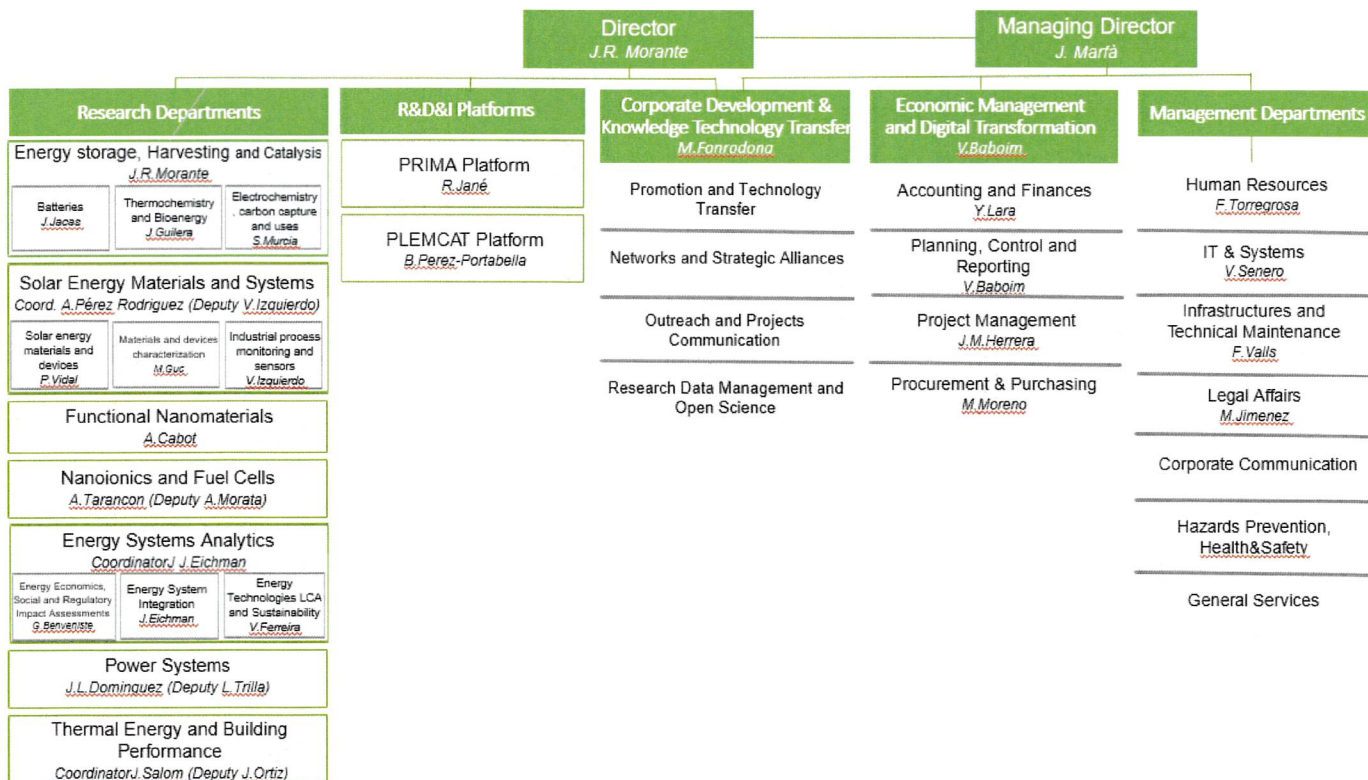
Director
J.R. Morante

Managing Director
J. Marfà

Research Departments

Energy storage, Harvesting and Catalysis
J.R.Morante

Batteries
J.Jacas

Thermochemistry and Bioenergy
J.Guilera

Electrochemistry , carbon capture and uses
S.Murcia

Solar Energy Materials and Systems
Coord. A.Pérez Rodriguez (Deputy V.Izquierdo)

Solar energy materials and devices
P.Vidal

Materials and devices characterization
M.Guc

Industrial process monitoring and sensors
V.Izquierdo

Functional Nanomaterials
A.Cabot

Nanoionics and Fuel Cells
A.Tarancon (Deputy A.Morata)

Energy Systems Analytics
CoordinatorJ J.Eichman

Energy Economics, Social and Regulatory Impact Assessments
G.Benveniste

Energy System Integration
J.Eichman

Energy Technologies LCA and Sustainability
V.Ferreira

Power Systems
J.L.Dominguez (Deputy L.Trilla)

Thermal Energy and Building Performance
CoordinatorJ.Salom (Deputy J.Ortiz)

R&D&I Platforms

PRIMA Platform
R.Jané

PLEMCAT Platform
B.Perez-Portabella

Corporate Development & Knowledge Technology Transfer
M.Fonrodona

Promotion and Technology Transfer

Networks and Strategic Alliances

Outreach and Projects Communication

Research Data Management and Open Science

Economic Management and Digital Transformation
V.Baboim

Accounting and Finances
Y.Lara

Planning, Control and Reporting
V.Baboim

Project Management
J.M.Herrera

Procurement & Purchasing
M.Moreno

Management Departments

Human Resources
F.Torregrosa

IT & Systems
V.Senero

Infrastructures and Technical Maintenance
F.Valls

Legal Affairs
M.Jimenez

Corporate Communication

Hazards Prevention, Health&Safety

General Services